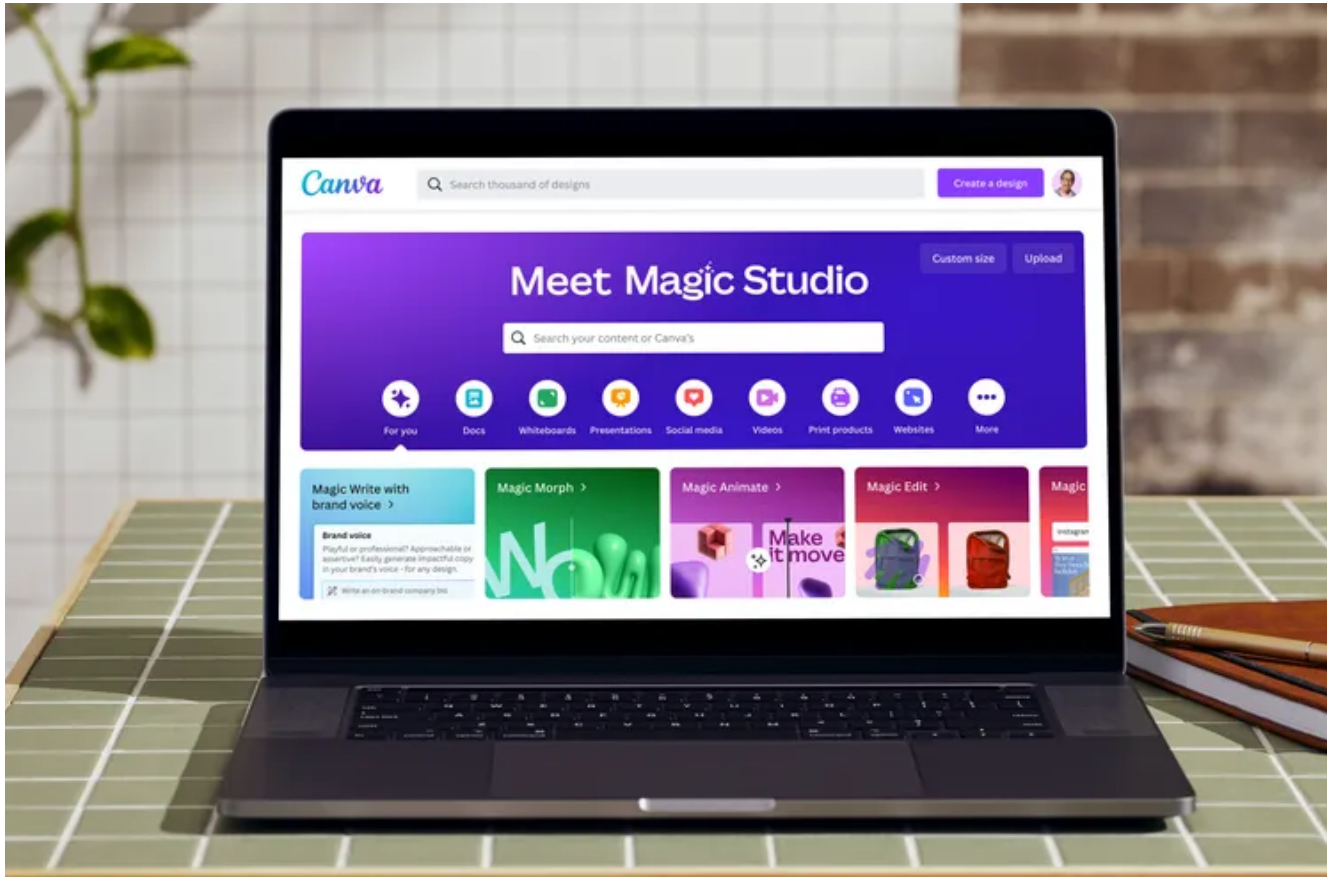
Canva

Search thousand of designs

Create a design

Custom size

Upload

Meet Magic Studio

Search your content or Canva's

For you

Docs

Whiteboards

Presentations

Social media

Videos

Print products

Websites

More

Magic Write with brand voice >

Brand voice

Playful or professional? Approachable or assertive? Easily generate impactful copy in your brand's voice - for any design.

Write an on-brand company bio

Magic Morph >

Wow

Magic Animate >

Make it move

Magic Edit >

Magic

Instagram